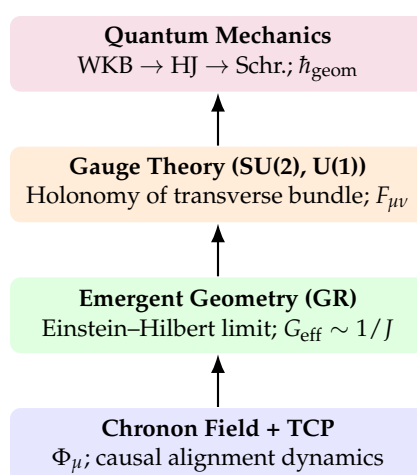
**Quantum Mechanics**
WKB $\rightarrow$ HJ $\rightarrow$ Schr.; $\hbar_{\text{geom}}$

**Gauge Theory (SU(2), U(1))**
Holonomy of transverse bundle; $F_{\mu\nu}$

**Emergent Geometry (GR)**
Einstein–Hilbert limit; $G_{\text{eff}} \sim 1/J$

**Chronon Field + TCP**
$\Phi_\mu$; causal alignment dynamics